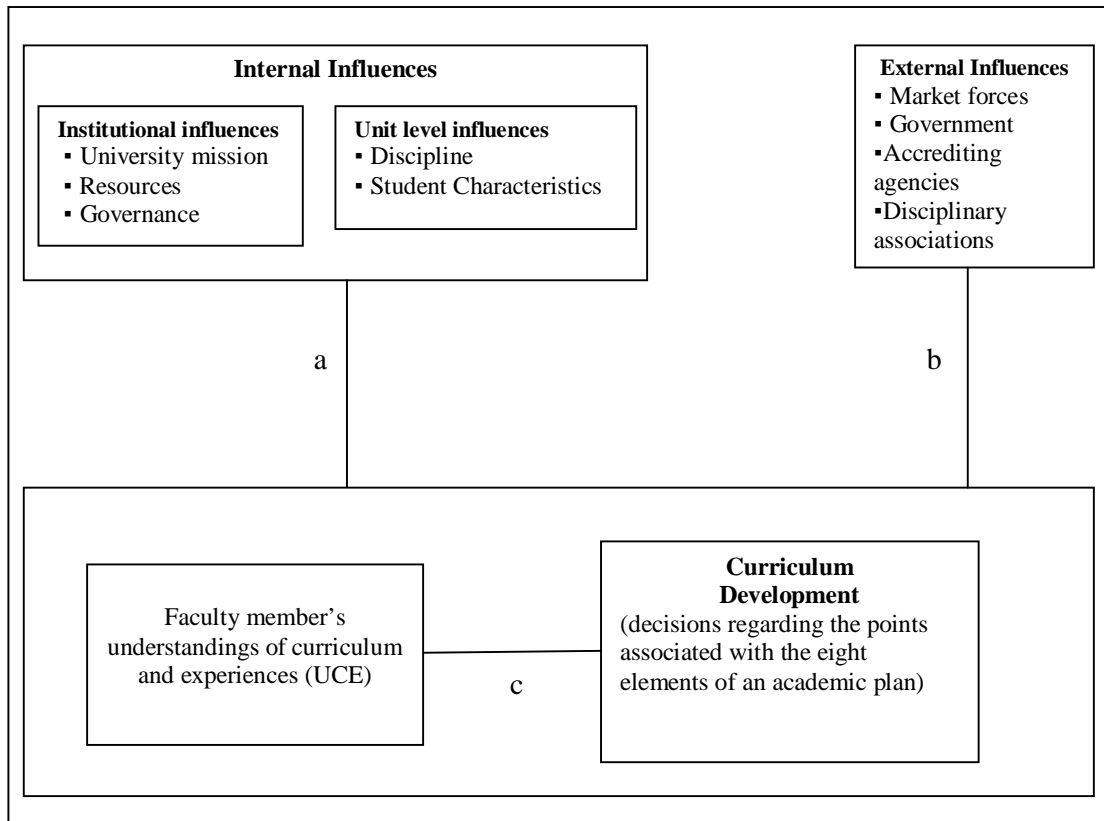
**Internal Influences**

**Institutional influences**
▪ University mission
▪ Resources
▪ Governance

**Unit level influences**
▪ Discipline
▪ Student Characteristics

**External Influences**
▪ Market forces
▪ Government
▪Accrediting agencies
▪Disciplinary associations

a

b

Faculty member's understandings of curriculum and experiences (UCE)

c

**Curriculum Development**
(decisions regarding the points associated with the eight elements of an academic plan)